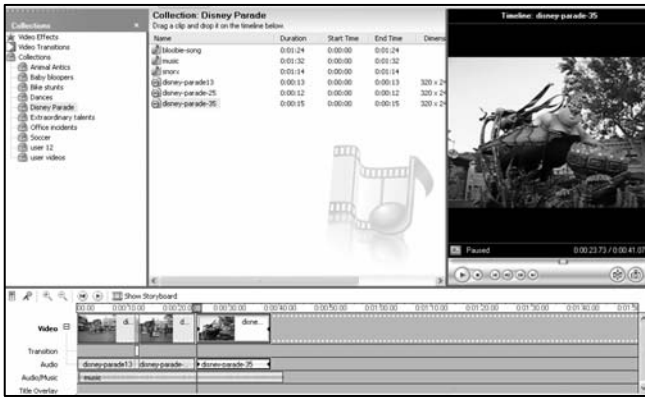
Collections

Video Effects
Video Transitions
Collections
Animal Antics
Baby bloopers
Bike stunts
Dances
Disney Parade
Extraordinary talents
Office incidents
Soccer
user 12
user videos

Collection: Disney Parade
Drag a clip and drop it on the timeline below

| Name | Duration | Start Time | End Time | Dimens |
|---|---|---|---|---|
| bloobie-song | 0:01:24 | 0:00:00 | 0:01:24 | |
| music | 0:01:32 | 0:00:00 | 0:01:32 | |
| snorx | 0:01:14 | 0:00:00 | 0:01:14 | |
| disney-parade13 | 0:00:13 | 0:00:00 | 0:00:13 | 320 x 2 |
| disney-parade-25 | 0:00:12 | 0:00:00 | 0:00:12 | 320 x 2 |
| disney-parade-35 | 0:00:15 | 0:00:00 | 0:00:15 | 320 x 2 |

Timeline: disney-parade-35

Paused
0:00:23.73 / 0:00:41.07

Show Storyboard

00:00 0:00:10.00 0:00:20.00 0:00:30.00 0:00:40.00 0:00:50.00 0:01:00.00 0:01:10.00 0:01:20.00 0:01:30.00 0:01:40.00 0:01:5

Video
Transition
Audio
Audio/Music
Title Overlay

disney-parade13
disney-parade-
disney-parade-35
dis
dis
disne
music